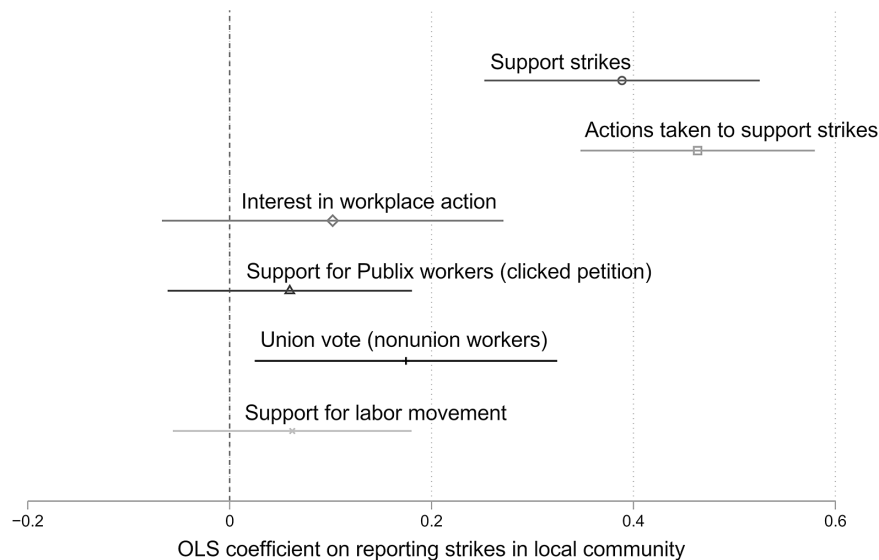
Support strikes

Actions taken to support strikes

Interest in workplace action

Support for Publix workers (clicked petition)

Union vote (nonunion workers)

Support for labor movement

−0.2
0
0.2
0.4
0.6

OLS coefficient on reporting strikes in local community